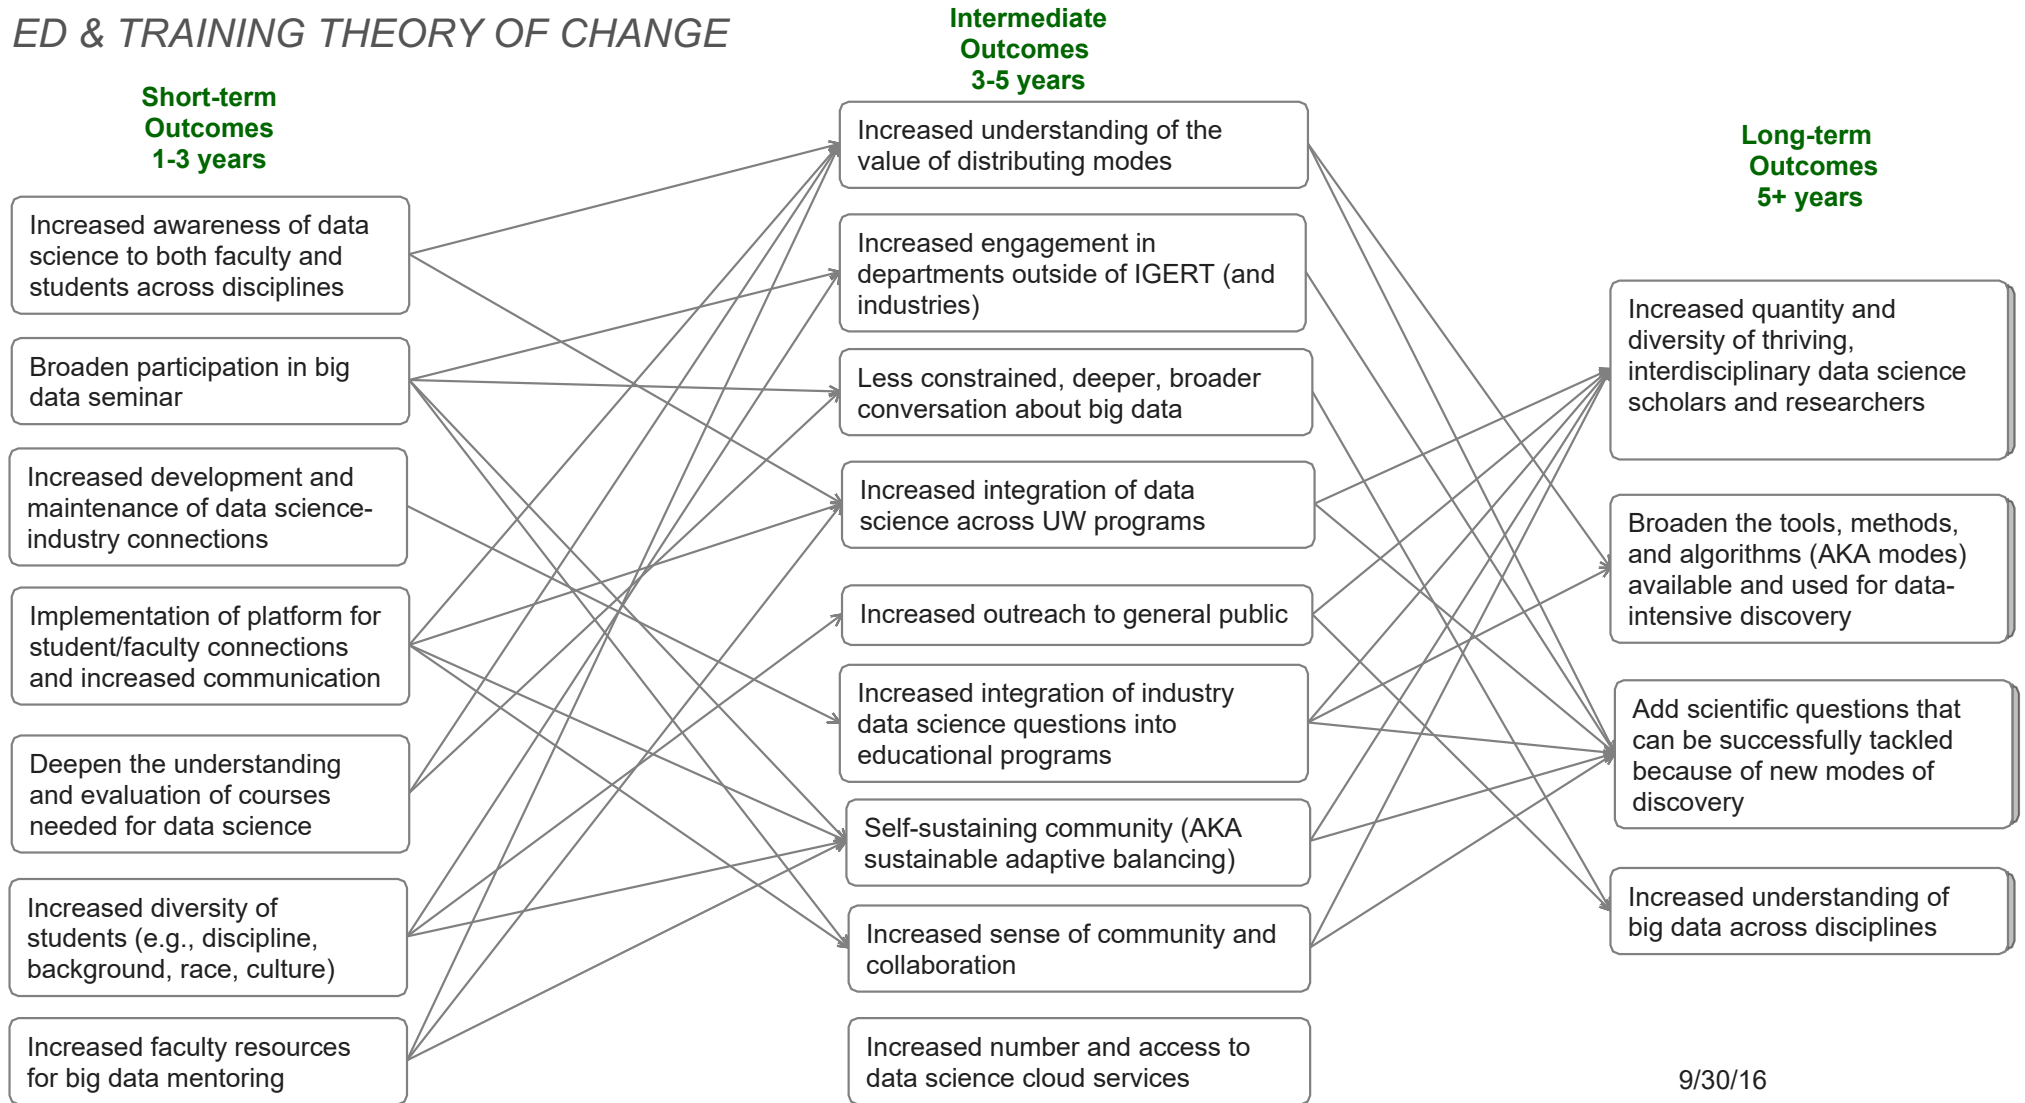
ED & TRAINING THEORY OF CHANGE

Short-term Outcomes 1-3 years

Increased awareness of data science to both faculty and students across disciplines

Broaden participation in big data seminar

Increased development and maintenance of data science-industry connections

Implementation of platform for student/faculty connections and increased communication

Deepen the understanding and evaluation of courses needed for data science

Increased diversity of students (e.g., discipline, background, race, culture)

Increased faculty resources for big data mentoring

Intermediate Outcomes 3-5 years

Increased understanding of the value of distributing modes

Increased engagement in departments outside of IGERT (and industries)

Less constrained, deeper, broader conversation about big data

Increased integration of data science across UW programs

Increased outreach to general public

Increased integration of industry data science questions into educational programs

Self-sustaining community (AKA sustainable adaptive balancing)

Increased sense of community and collaboration

Increased number and access to data science cloud services

Long-term Outcomes 5+ years

Increased quantity and diversity of thriving, interdisciplinary data science scholars and researchers

Broaden the tools, methods, and algorithms (AKA modes) available and used for data-intensive discovery

Add scientific questions that can be successfully tackled because of new modes of discovery

Increased understanding of big data across disciplines

9/30/16